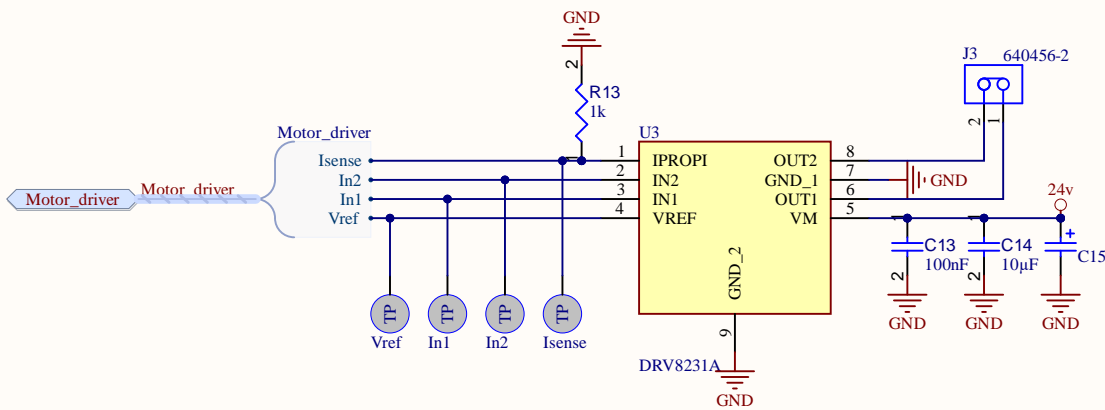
GND

2

R13

1k

J3 640456-2

2 1

Motor_driver

Isense

In2

In1

Vref

Motor_driver

Motor_driver

U3

1 IPROPI

2 IN2

3 IN1

4 VREF

OUT2 8

GND_1 7

OUT1 6

VM 5

GND

24v

C13 100nF

C14 10µF

C15

2 2

GND GND GND

GND_2

9

DRV8231A

GND

TP TP TP TP

Vref In1 In2 Isense